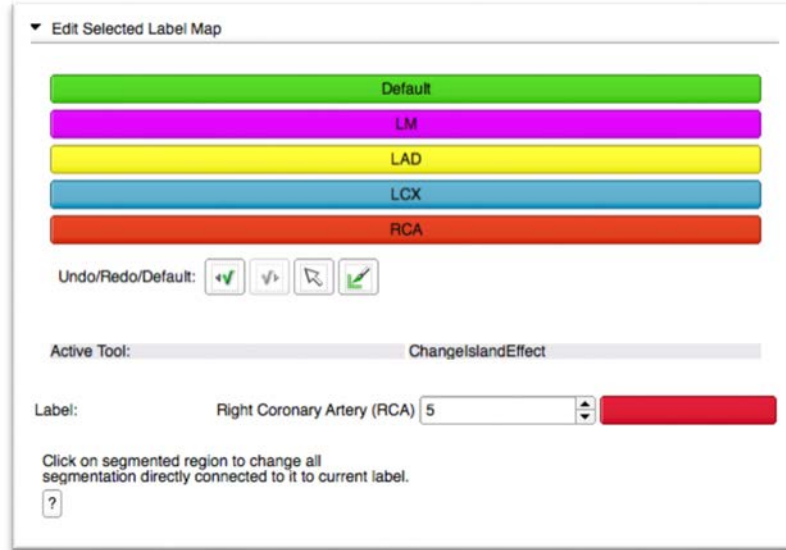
▼ Edit Selected Label Map

Default

LM

LAD

LCX

RCA

Undo/Redo/Default:

Active Tool: ChangeIslandEffect

Label: Right Coronary Artery (RCA) 5

Click on segmented region to change all segmentation directly connected to it to current label.

?